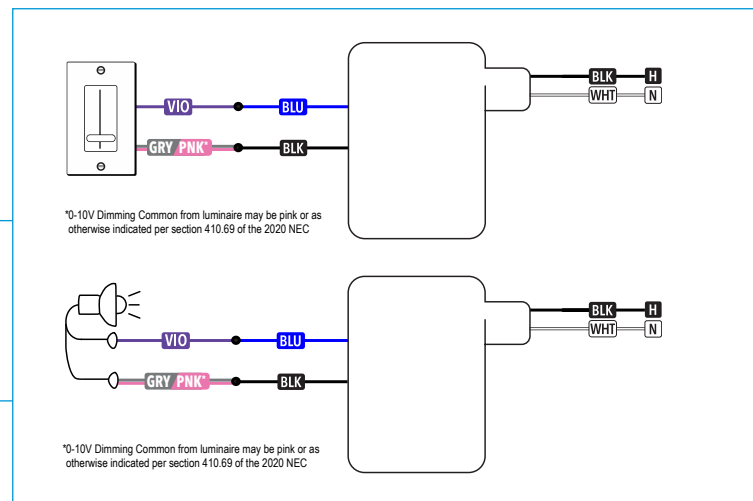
VIO
BLU
GRY PNK*
BLK
BLK H
WHT N

*0-10V Dimming Common from luminaire may be pink or as otherwise indicated per section 410.69 of the 2020 NEC

VIO
BLU
GRY PNK*
BLK
BLK H
WHT N

*0-10V Dimming Common from luminaire may be pink or as otherwise indicated per section 410.69 of the 2020 NEC